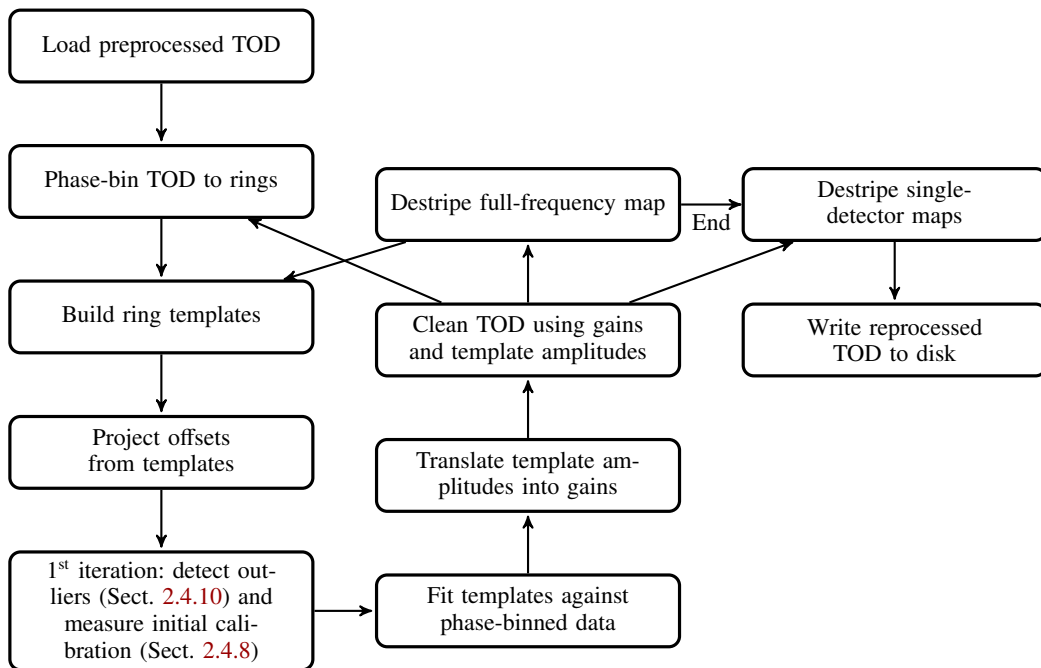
Load preprocessed TOD

Phase-bin TOD to rings

Build ring templates

Project offsets from templates

1$^{st}$ iteration: detect outliers (Sect. 2.4.10) and measure initial calibration (Sect. 2.4.8)

Fit templates against phase-binned data

Translate template amplitudes into gains

Clean TOD using gains and template amplitudes

Destripe full-frequency map

End

Destripe single-detector maps

Write reprocessed TOD to disk